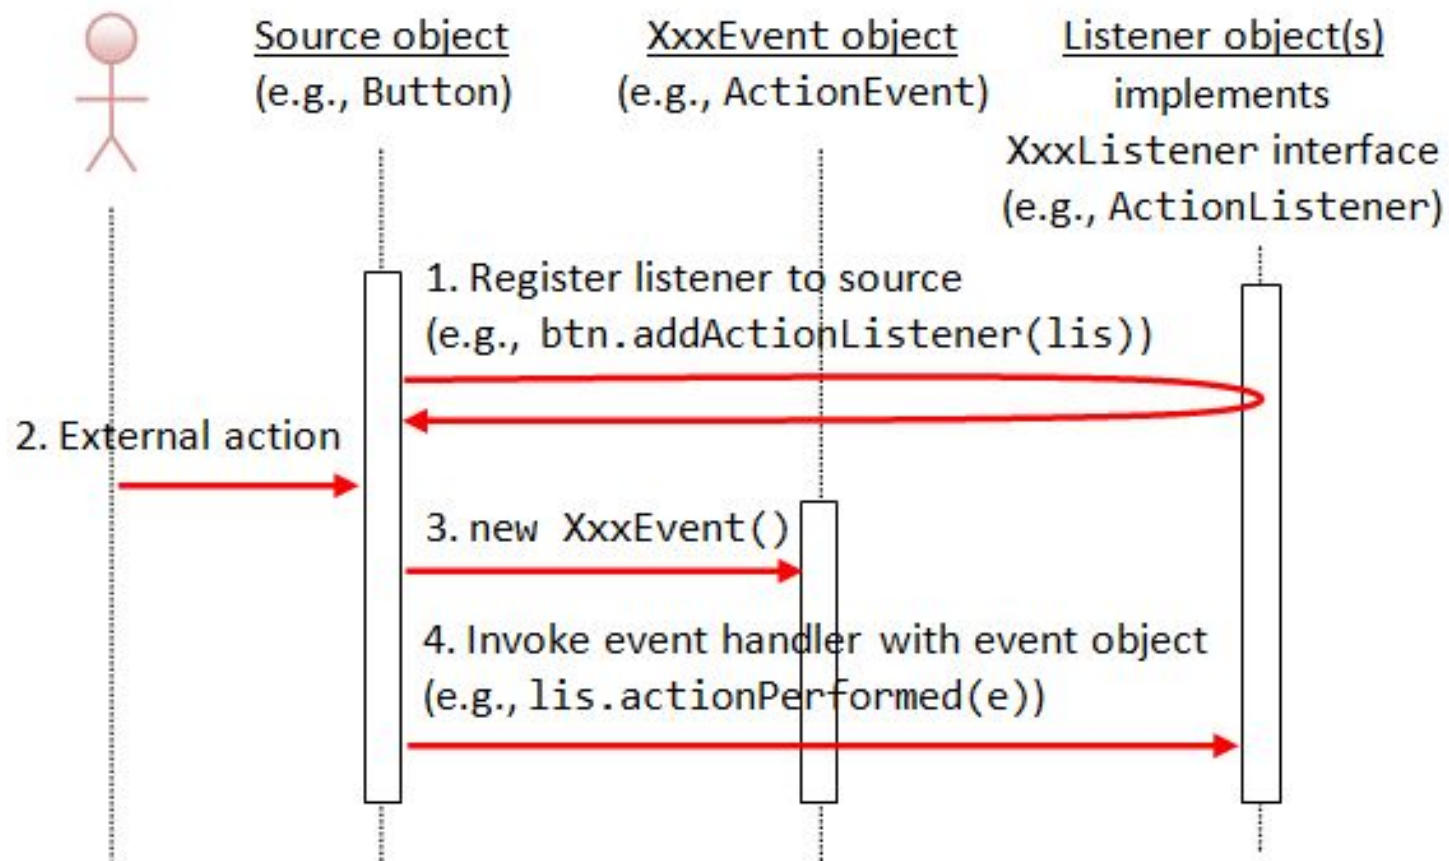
Source object
(e.g., Button)

XxxEvent object
(e.g., ActionEvent)

Listener object(s)
implements
XxxListener interface
(e.g., ActionListener)

1. Register listener to source
(e.g., btn.addActionListener(lis))

2. External action

3. new XxxEvent()

4. Invoke event handler with event object
(e.g., lis.actionPerformed(e))